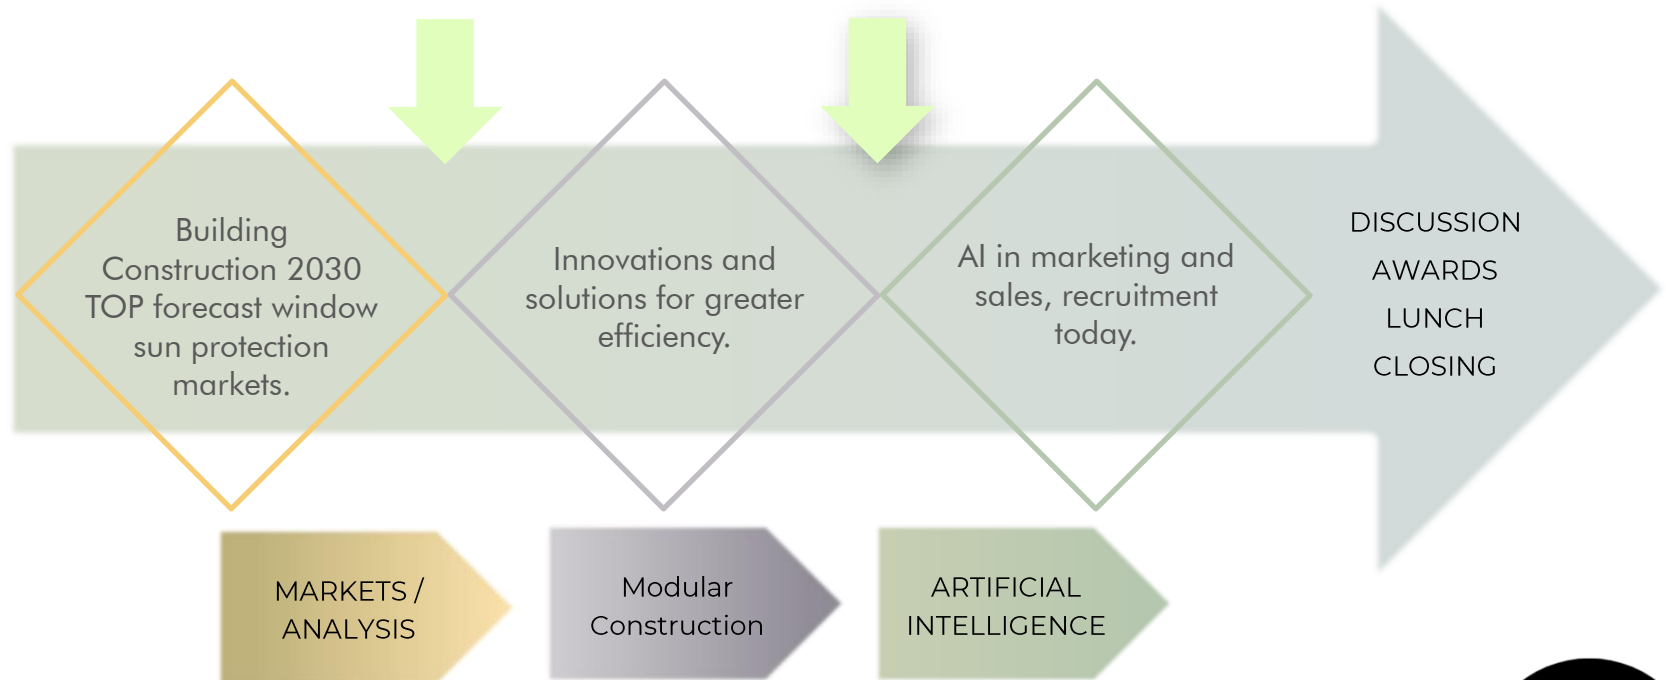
Building Construction 2030 TOP forecast window sun protection markets.

Innovations and solutions for greater efficiency.

AI in marketing and sales, recruitment today.

DISCUSSION
AWARDS
LUNCH
CLOSING

MARKETS / ANALYSIS

Modular Construction

ARTIFICIAL INTELLIGENCE